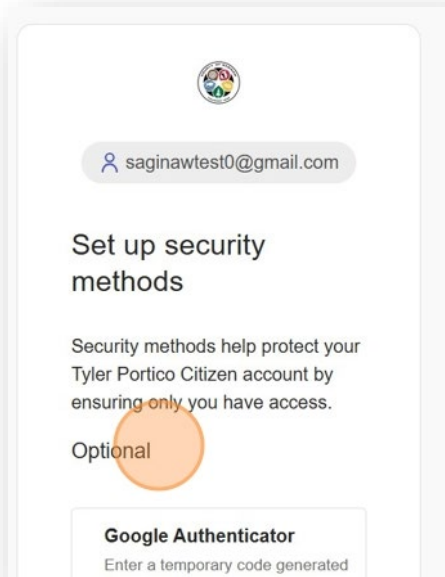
saginawtest0@gmail.com

Set up security methods

Security methods help protect your Tyler Portico Citizen account by ensuring only you have access.

Optional

Google Authenticator

Enter a temporary code generated